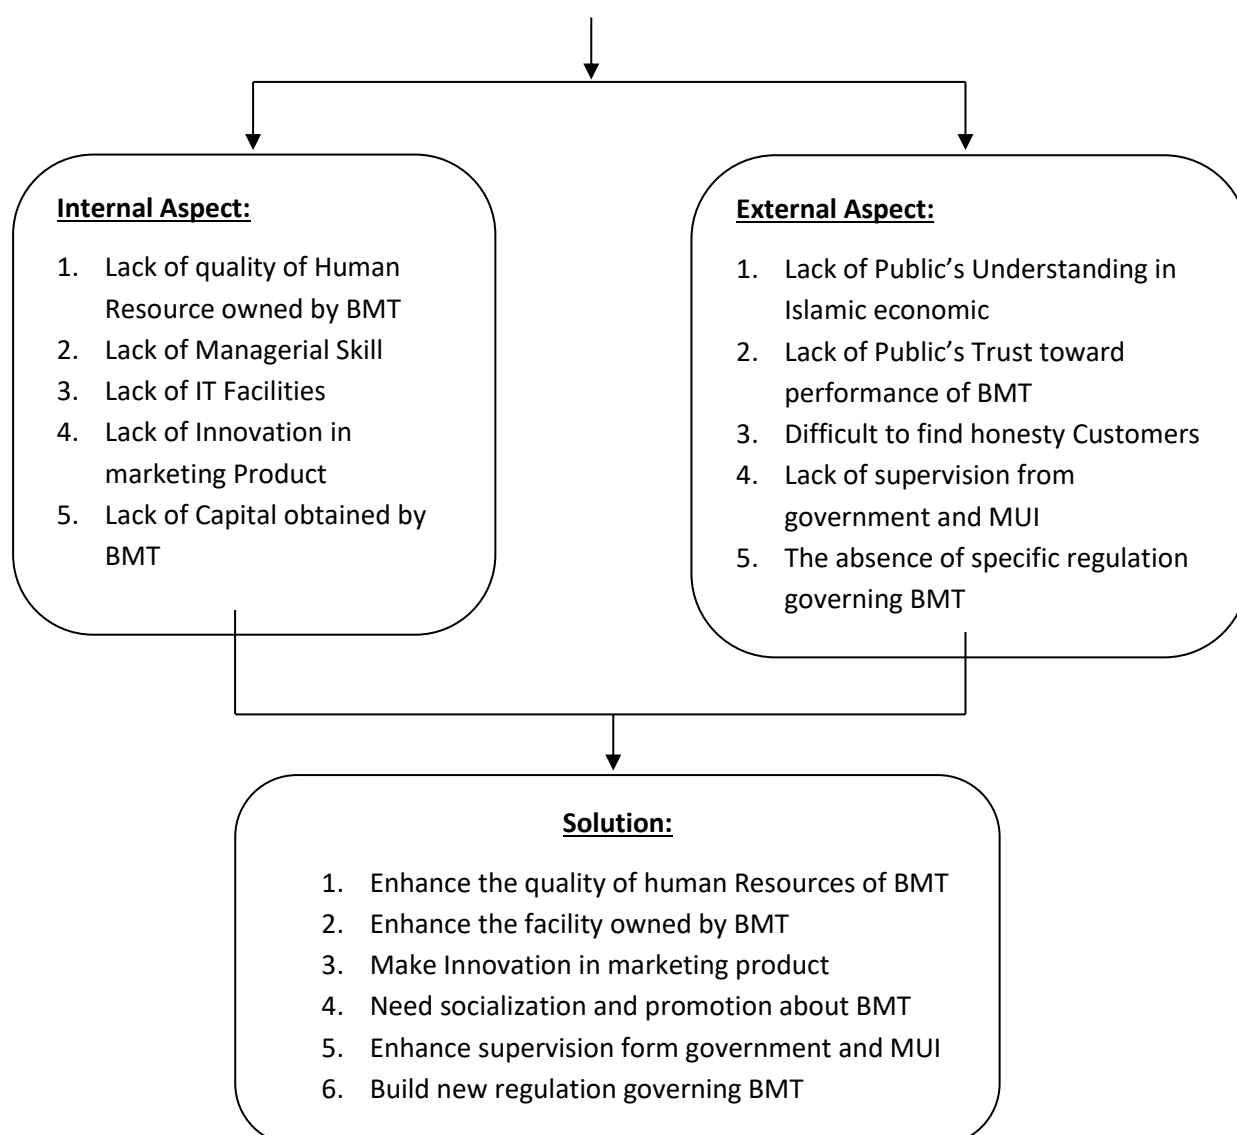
Internal Aspect:

1. Lack of quality of Human Resource owned by BMT
2. Lack of Managerial Skill
3. Lack of IT Facilities
4. Lack of Innovation in marketing Product
5. Lack of Capital obtained by BMT

External Aspect:

1. Lack of Public's Understanding in Islamic economic
2. Lack of Public's Trust toward performance of BMT
3. Difficult to find honesty Customers
4. Lack of supervision from government and MUI
5. The absence of specific regulation governing BMT

Solution:

1. Enhance the quality of human Resources of BMT
2. Enhance the facility owned by BMT
3. Make Innovation in marketing product
4. Need socialization and promotion about BMT
5. Enhance supervision form government and MUI
6. Build new regulation governing BMT